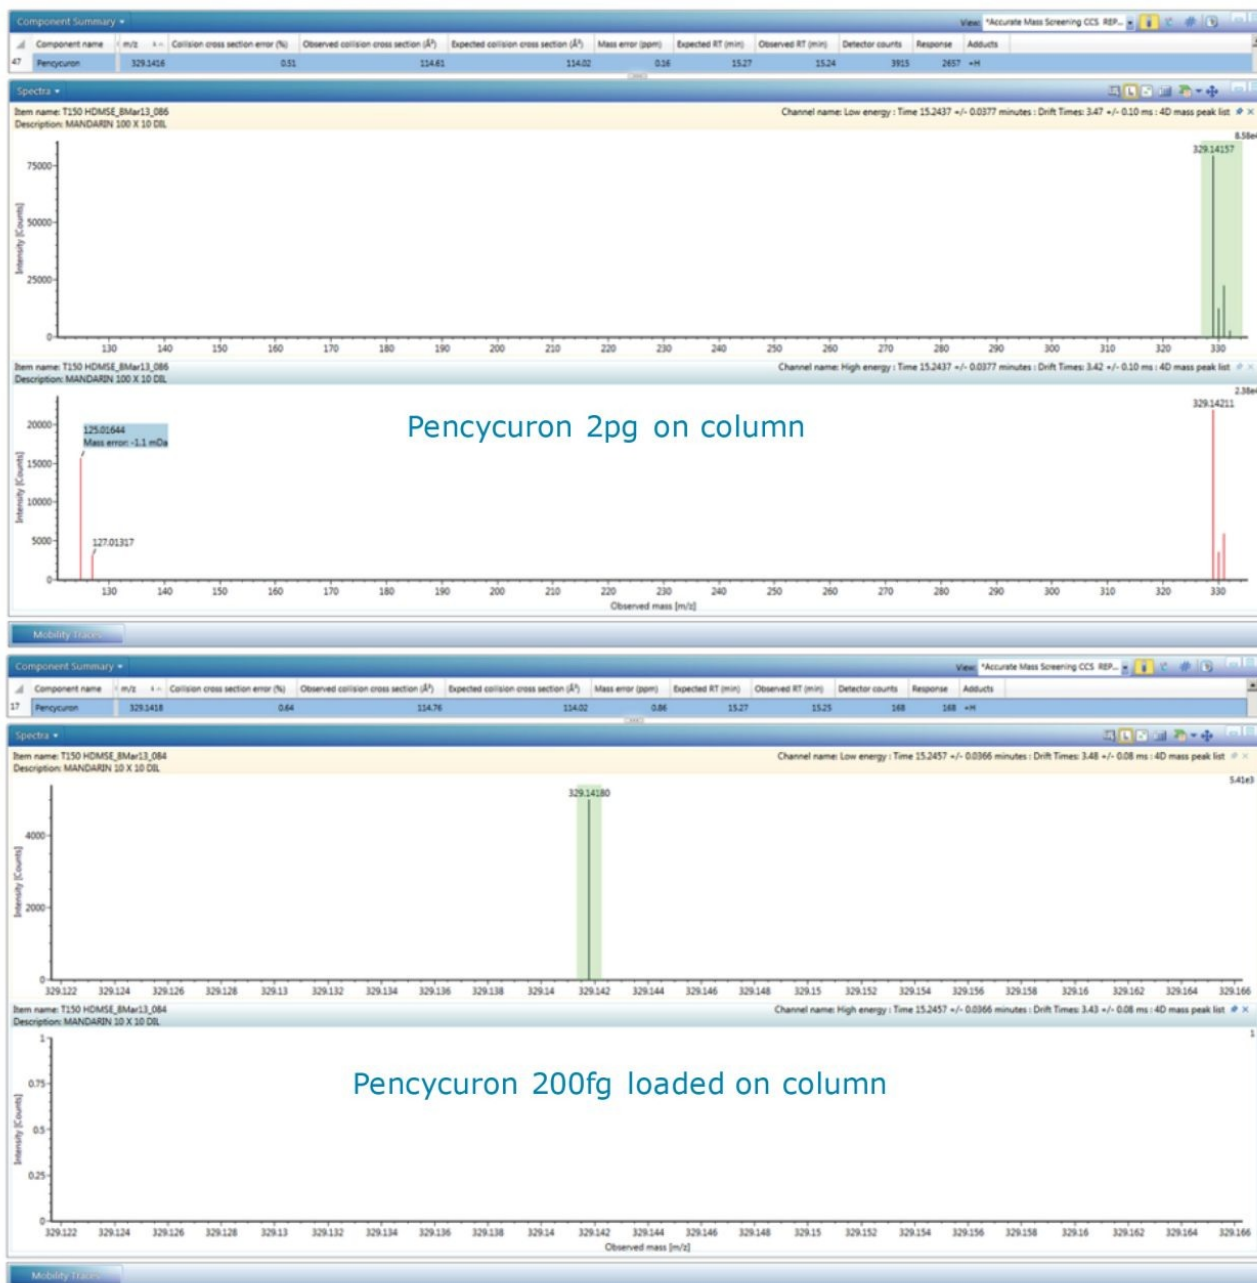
Component Summary ▾

View: *Accurate Mass Screening CCS REP...

| | Component name | m/z | Collision cross section error (%) | Observed collision cross section (Å²) | Expected collision cross section (Å²) | Mass error (ppm) | Expected RT (min) | Observed RT (min) | Detector counts | Response | Adducts |
|---|---|---|---|---|---|---|---|---|---|---|---|
| 47 | Pencycuron | 329.1416 | 0.51 | 114.61 | 114.02 | 0.16 | 15.27 | 15.24 | 3915 | 2657 | +H |

Spectra ▾

Item name: T150 HDMSE_8Mar13_086
Description: MANDARIN 100 X 10 DIL

Channel name: Low energy : Time 15.2437 +/- 0.0377 minutes : Drift Times: 3.47 +/- 0.10 ms : 4D mass peak list

8.58e

329.14157

75000
50000
25000
0
Intensity [Counts]

130 140 150 160 170 180 190 200 210 220 230 240 250 260 270 280 290 300 310 320 330

Item name: T150 HDMSE_8Mar13_086
Description: MANDARIN 100 X 10 DIL

Channel name: High energy : Time 15.2437 +/- 0.0377 minutes : Drift Times: 3.42 +/- 0.10 ms : 4D mass peak list

2.38e

329.14211

Pencycuron 2pg on column

125.01644
Mass error: -1.1 mDa

127.01317

20000
15000
10000
5000
0
Intensity [Counts]

130 140 150 160 170 180 190 200 210 220 230 240 250 260 270 280 290 300 310 320 330
Observed mass [m/z]

Mobility Traces

Component Summary ▾

View: *Accurate Mass Screening CCS REP...

| | Component name | m/z | Collision cross section error (%) | Observed collision cross section (Å²) | Expected collision cross section (Å²) | Mass error (ppm) | Expected RT (min) | Observed RT (min) | Detector counts | Response | Adducts |
|---|---|---|---|---|---|---|---|---|---|---|---|
| 17 | Pencycuron | 329.1418 | 0.64 | 114.76 | 114.02 | 0.86 | 15.27 | 15.25 | 168 | 168 | +H |

Spectra ▾

Item name: T150 HDMSE_8Mar13_084
Description: MANDARIN 10 X 10 DIL

Channel name: Low energy : Time 15.2457 +/- 0.0366 minutes : Drift Times: 3.48 +/- 0.08 ms : 4D mass peak list

5.41e3

329.14180

4000
2000
0
Intensity [Counts]

329.122 329.124 329.126 329.128 329.13 329.132 329.134 329.136 329.138 329.14 329.142 329.144 329.146 329.148 329.15 329.152 329.154 329.156 329.158 329.16 329.162 329.164 329.166

Item name: T150 HDMSE_8Mar13_084
Description: MANDARIN 10 X 10 DIL

Channel name: High energy : Time 15.2457 +/- 0.0366 minutes : Drift Times: 3.43 +/- 0.08 ms : 4D mass peak list

1

Pencycuron 200fg loaded on column

1
0.75
0.5
0.25
0
Intensity [Counts]

329.122 329.124 329.126 329.128 329.13 329.132 329.134 329.136 329.138 329.14 329.142 329.144 329.146 329.148 329.15 329.152 329.154 329.156 329.158 329.16 329.162 329.164 329.166
Observed mass [m/z]

Mobility Traces